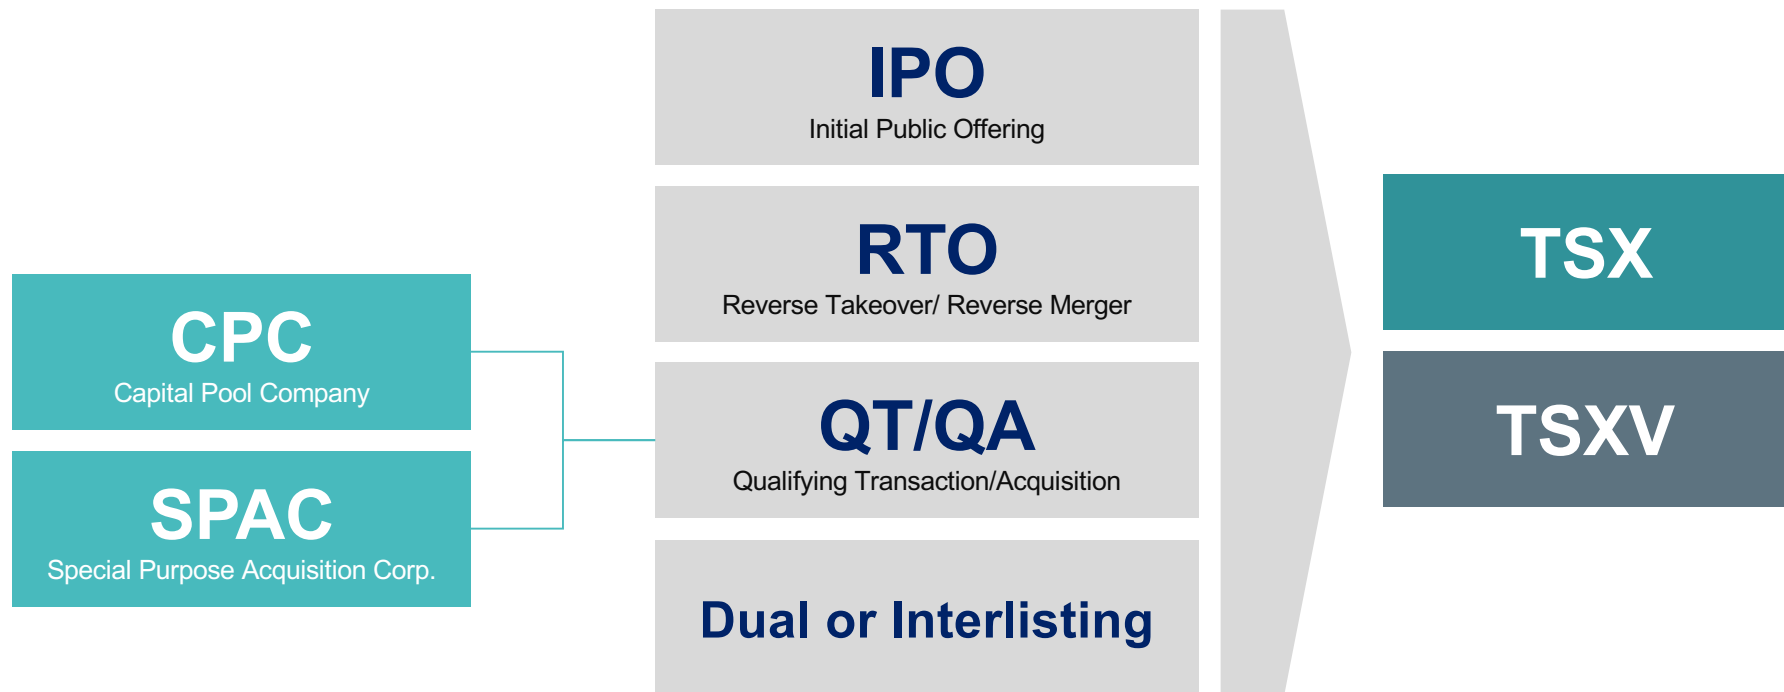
CPC
Capital Pool Company

SPAC
Special Purpose Acquisition Corp.

IPO
Initial Public Offering

RTO
Reverse Takeover/ Reverse Merger

QT/QA
Qualifying Transaction/Acquisition

Dual or Interlisting

TSX

TSXV